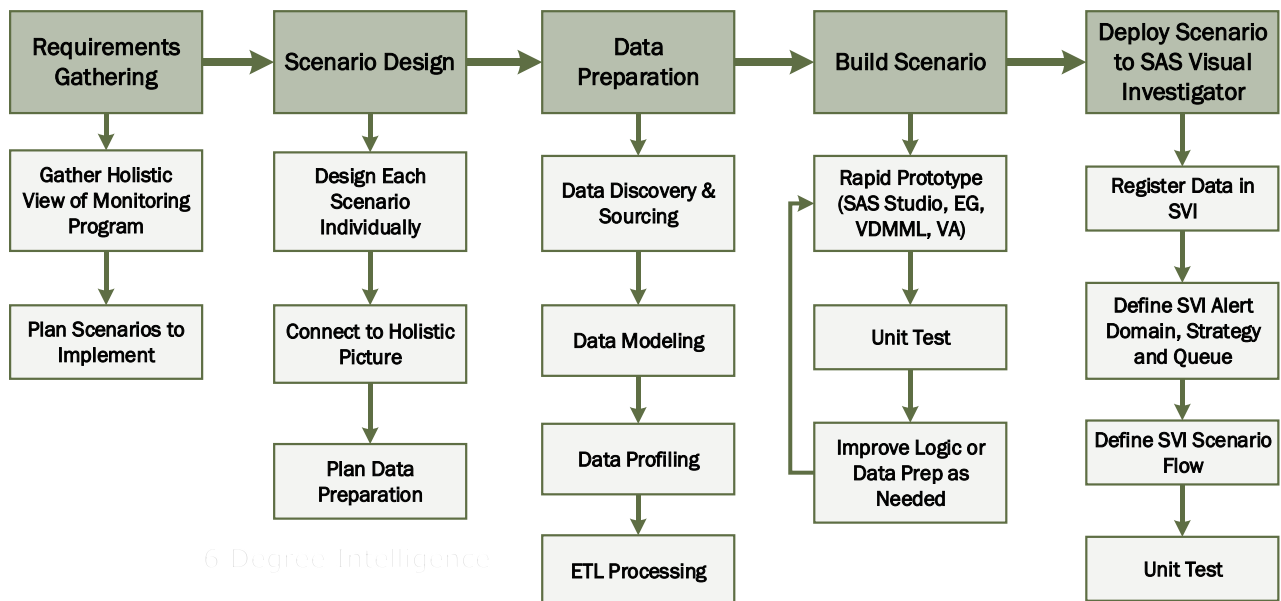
Requirements Gathering

Gather Holistic View of Monitoring Program

Plan Scenarios to Implement

Scenario Design

Design Each Scenario Individually

Connect to Holistic Picture

Plan Data Preparation

Data Preparation

Data Discovery & Sourcing

Data Modeling

Data Profiling

ETL Processing

Build Scenario

Rapid Prototype (SAS Studio, EG, VDMML, VA)

Unit Test

Improve Logic or Data Prep as Needed

Deploy Scenario to SAS Visual Investigator

Register Data in SVI

Define SVI Alert Domain, Strategy and Queue

Define SVI Scenario Flow

Unit Test

6 Degree Intelligence